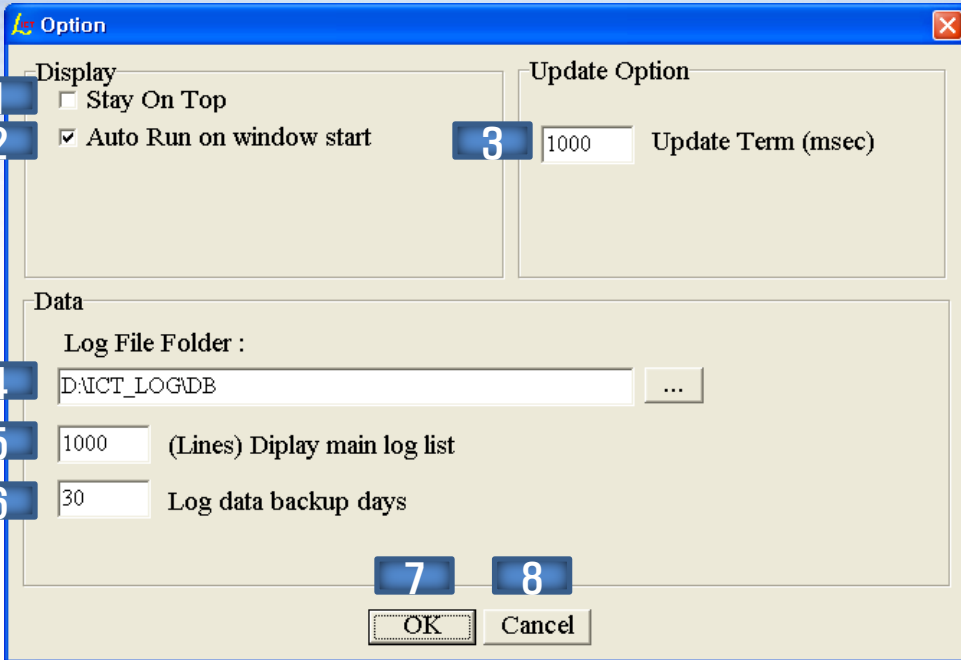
Option

Display

1 Stay On Top

2 Auto Run on window start

Update Option

3 1000 Update Term (msec)

Data

Log File Folder :

4 D:\ICT_LOG\DB ...

5 1000 (Lines) Diplay main log list

6 30 Log data backup days

7 8

OK Cancel